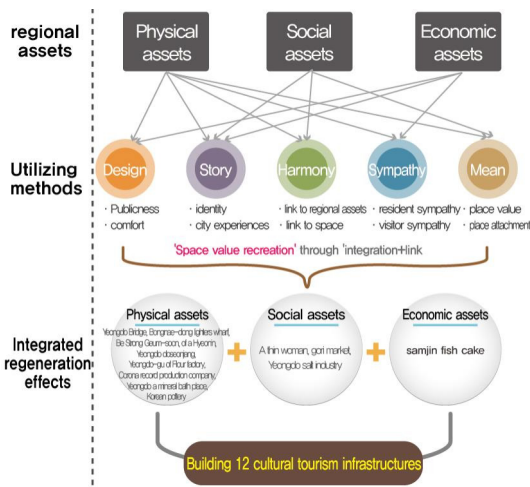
regional assets

Physical assets

Social assets

Economic assets

Utilizing methods

Design

Story

Harmony

Sympathy

Mean

· Publicness
· comfort

· identity
· city experiences

· link to regional assets
· link to space

· resident sympathy
· visitor sympathy

· place value
· place attachment

'Space value recreation' through 'integration+link

Integrated regeneration effects

Physical assets

Yeongdo Bridge, Bongrae-dong lighters wharf, Be Strong Geum-soon, of a Hyeonin, Yeongdo daesenjang, Yeongdo-gu of Flour factory, Corona record production company, Yeongdo a mineral bath place, Korean pottery

Social assets

A thin woman, gori market, Yeongdo salt industry

Economic assets

samjin fish cake

Building 12 cultural tourism infrastructures